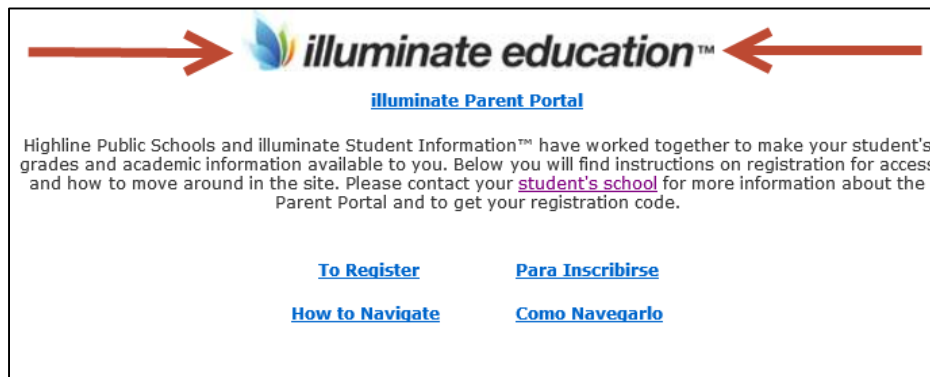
illuminate education™

illuminate Parent Portal

Highline Public Schools and illuminate Student Information™ have worked together to make your student's grades and academic information available to you. Below you will find instructions on registration for access and how to move around in the site. Please contact your student's school for more information about the Parent Portal and to get your registration code.

To Register

Para Inscribirse

How to Navigate

Como Navegarlo